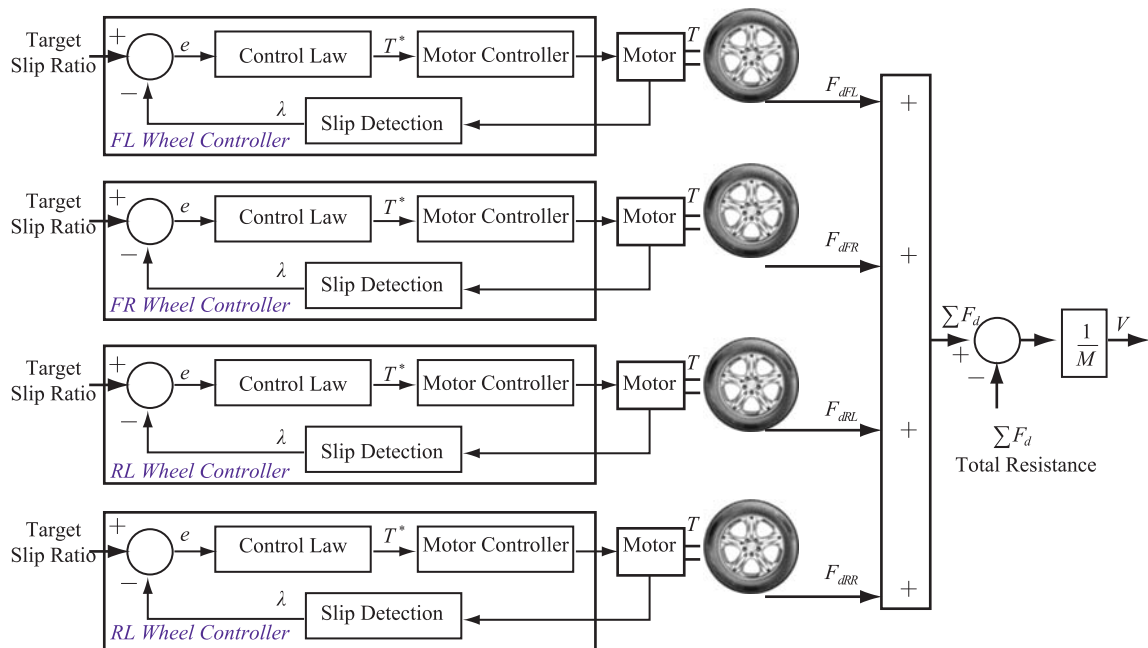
Target Slip Ratio
$+$
$-$
$e$
Control Law
$T^*$
Motor Controller
Motor
$T$
$\lambda$
Slip Detection
FL Wheel Controller
$F_{dFL}$

Target Slip Ratio
$+$
$-$
$e$
Control Law
$T^*$
Motor Controller
Motor
$T$
$\lambda$
Slip Detection
FR Wheel Controller
$F_{dFR}$

Target Slip Ratio
$+$
$-$
$e$
Control Law
$T^*$
Motor Controller
Motor
$T$
$\lambda$
Slip Detection
RL Wheel Controller
$F_{dRL}$

Target Slip Ratio
$+$
$-$
$e$
Control Law
$T^*$
Motor Controller
Motor
$T$
$\lambda$
Slip Detection
RL Wheel Controller
$F_{dRR}$

$+$
$+$
$+$
$+$

$\sum F_d$
$+$
$-$
$\frac{1}{M}$
$V$
$\sum F_d$
Total Resistance